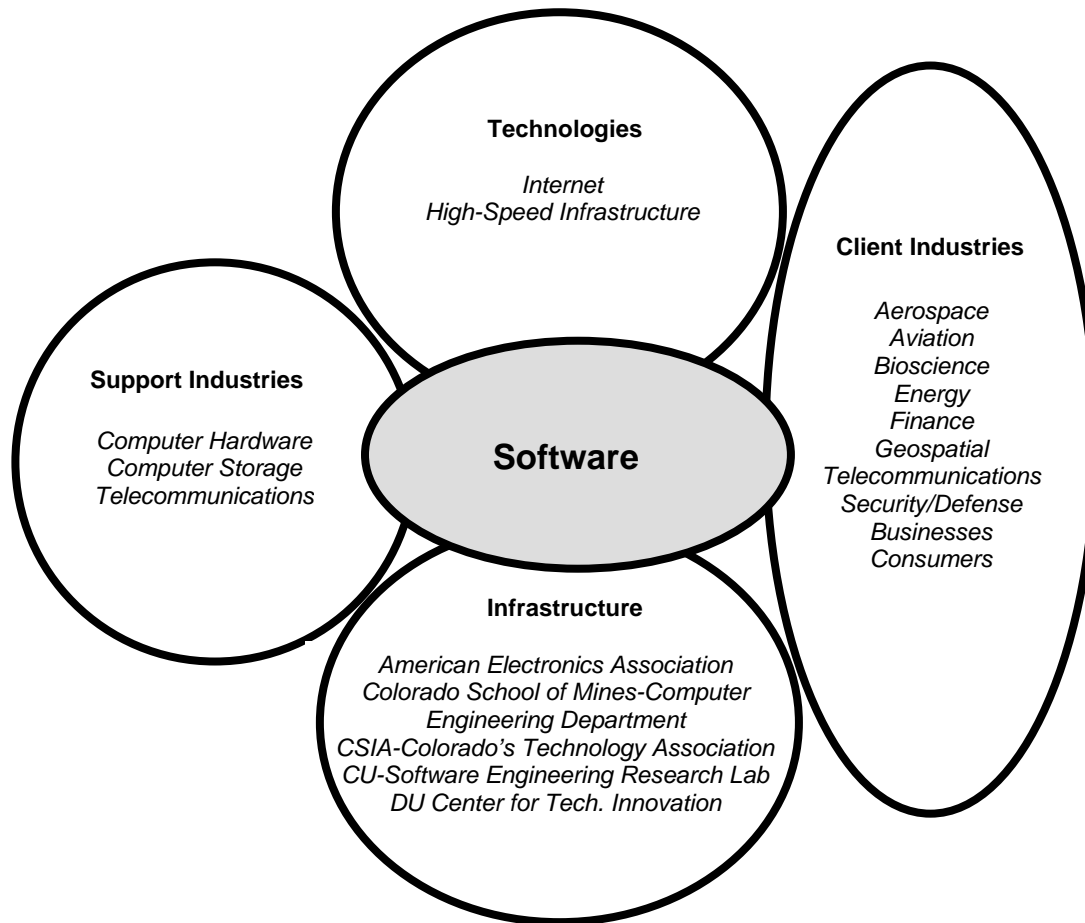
Technologies

Internet
High-Speed Infrastructure

Client Industries

Aerospace
Aviation
Bioscience
Energy
Finance
Geospatial
Telecommunications
Security/Defense
Businesses
Consumers

Support Industries

Computer Hardware
Computer Storage
Telecommunications

Software

Infrastructure

American Electronics Association
Colorado School of Mines-Computer Engineering Department
CSIA-Colorado's Technology Association
CU-Software Engineering Research Lab
DU Center for Tech. Innovation